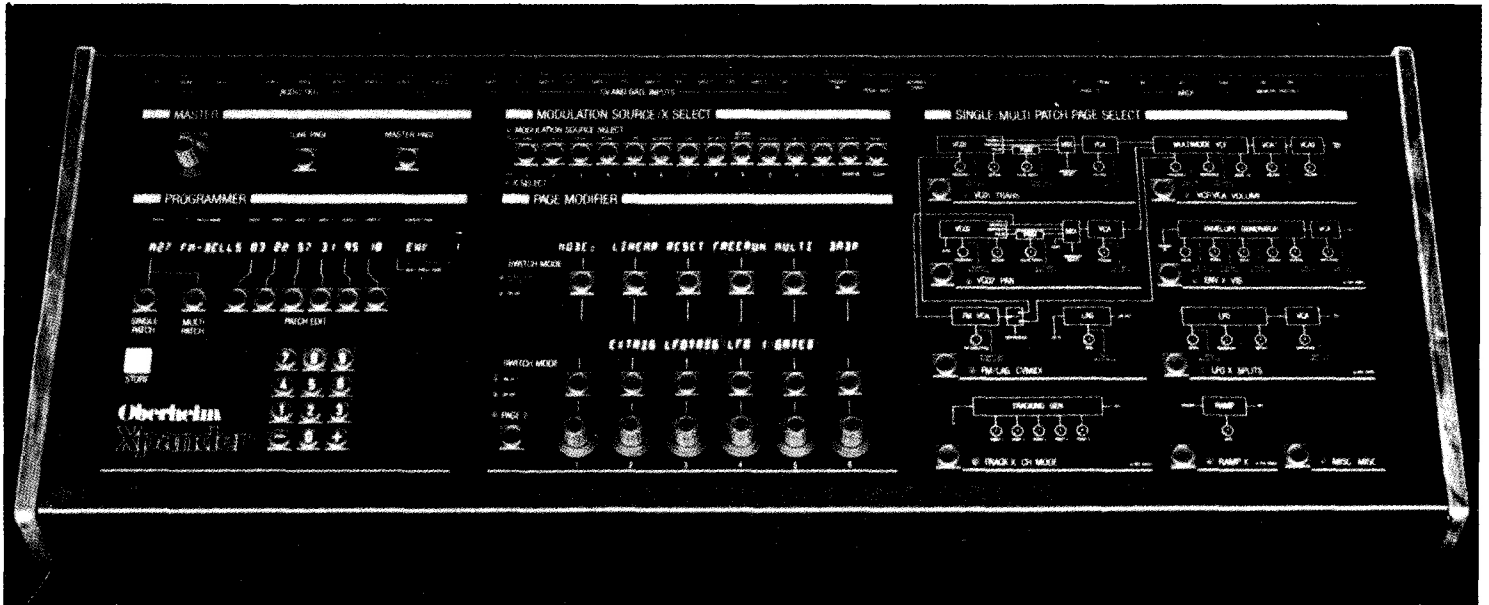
MASTER

TUNE PAGE

MASTER PAGE

PROGRAMMER

A27 FM-BELLS 03 22 57 31 95 10

SINGLE PATCH

MULTI PATCH

PATCH EDIT

STORE

7 8 9

4 5 6

1 2 3

− 0 +

Oberheim

Xpander

MODULATION SOURCE/X SELECT

MODULATION SOURCE SELECT

X SELECT

PAGE MODIFIER

MODE: LINEAR RESET FREERUN MULTI DAMP

SWITCH MODE

EXTRIG LFOTRIG LFO 1 GATED

SWITCH MODE

PAGE 2

1 2 3 4 5 6

SINGLE/MULTI PATCH PAGE SELECT

VCO1

VCA

MULTIMODE VCF

VCA

VCA

VCO2

VCA

ENVELOPE GENERATOR

VCO2 PAN

ENV X VIB

VCF/VCA VOLUME

FM VCA

LAG

LFO

VCA

FM-LAG CYMIX

LFO X SPLITS

TRACKING GEN

RAMP

TRACK X CH MODE

RAMP X

MISC. MIX